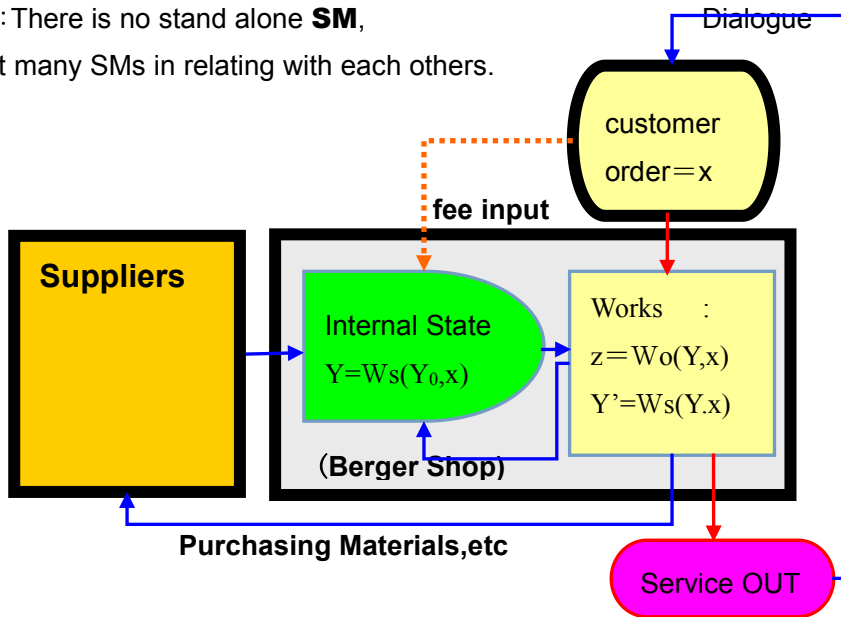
:There is no stand alone **SM**,
t many SMs in relating with each others.

Dialogue

customer
order＝x

fee input

Suppliers

Internal State
$Y=Ws(Y_0,x)$

Works :
$z=Wo(Y,x)$
$Y'=Ws(Y.x)$

（Berger Shop)

Purchasing Materials,etc

Service OUT